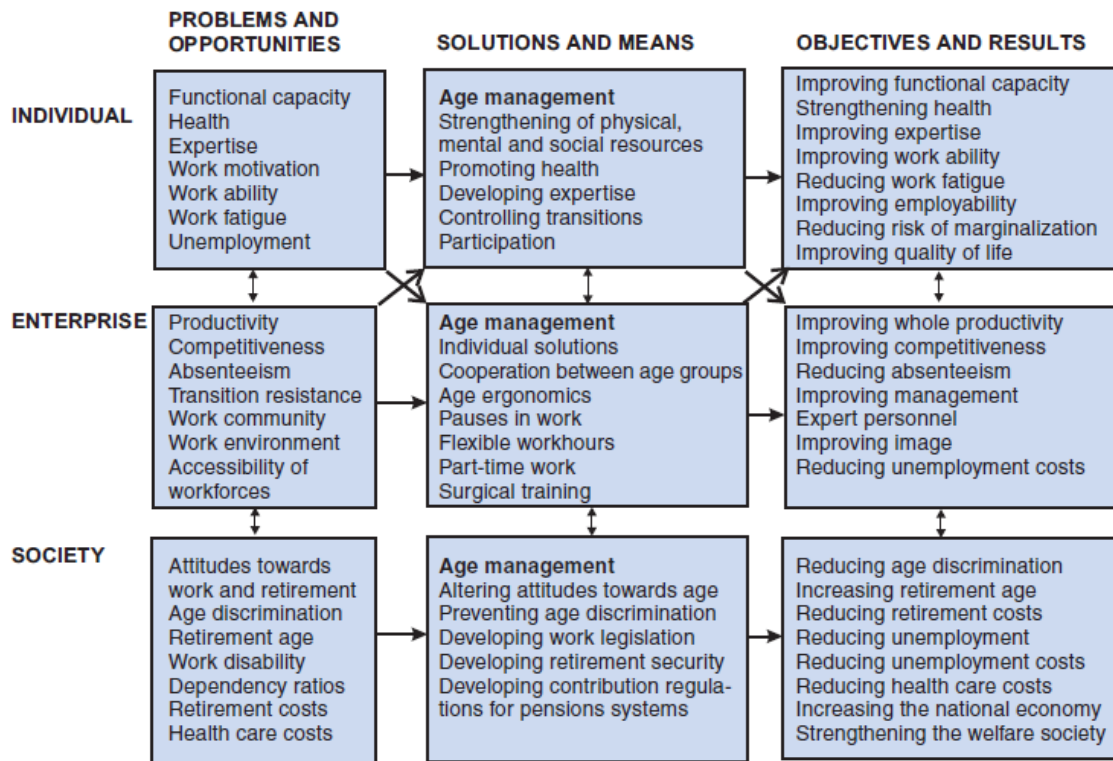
PROBLEMS AND OPPORTUNITIES

SOLUTIONS AND MEANS

OBJECTIVES AND RESULTS

INDIVIDUAL

Functional capacity
Health
Expertise
Work motivation
Work ability
Work fatigue
Unemployment

Age management
Strengthening of physical, mental and social resources
Promoting health
Developing expertise
Controlling transitions
Participation

Improving functional capacity
Strengthening health
Improving expertise
Improving work ability
Reducing work fatigue
Improving employability
Reducing risk of marginalization
Improving quality of life

ENTERPRISE

Productivity
Competitiveness
Absenteeism
Transition resistance
Work community
Work environment
Accessibility of workforces

Age management
Individual solutions
Cooperation between age groups
Age ergonomics
Pauses in work
Flexible workhours
Part-time work
Surgical training

Improving whole productivity
Improving competitiveness
Reducing absenteeism
Improving management
Expert personnel
Improving image
Reducing unemployment costs

SOCIETY

Attitudes towards work and retirement
Age discrimination
Retirement age
Work disability
Dependency ratios
Retirement costs
Health care costs

Age management
Altering attitudes towards age
Preventing age discrimination
Developing work legislation
Developing retirement security
Developing contribution regulations for pensions systems

Reducing age discrimination
Increasing retirement age
Reducing retirement costs
Reducing unemployment
Reducing unemployment costs
Reducing health care costs
Increasing the national economy
Strengthening the welfare society